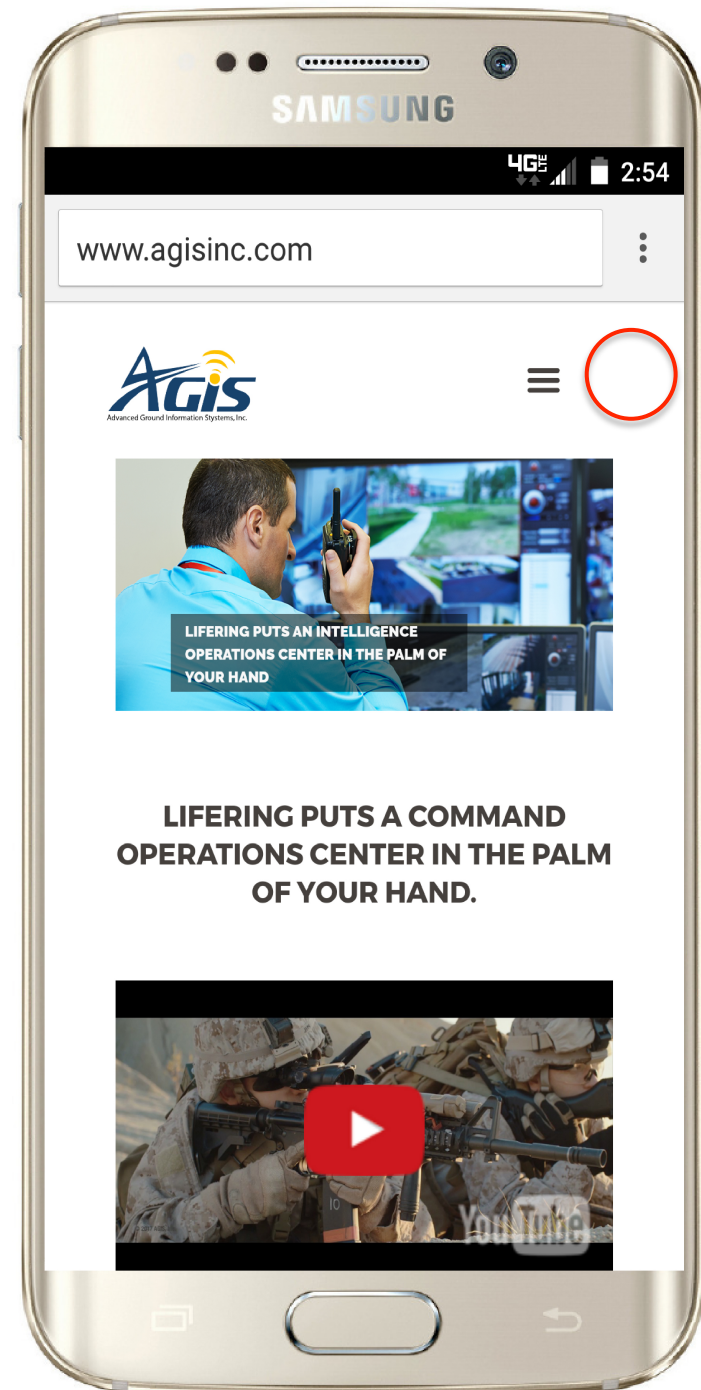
SAMSUNG

4G LTE 2:54

www.agisinc.com

AGIS
Advanced Ground Information Systems, Inc.

LIFERING PUTS AN INTELLIGENCE OPERATIONS CENTER IN THE PALM OF YOUR HAND

LIFERING PUTS A COMMAND OPERATIONS CENTER IN THE PALM OF YOUR HAND.

YouTube